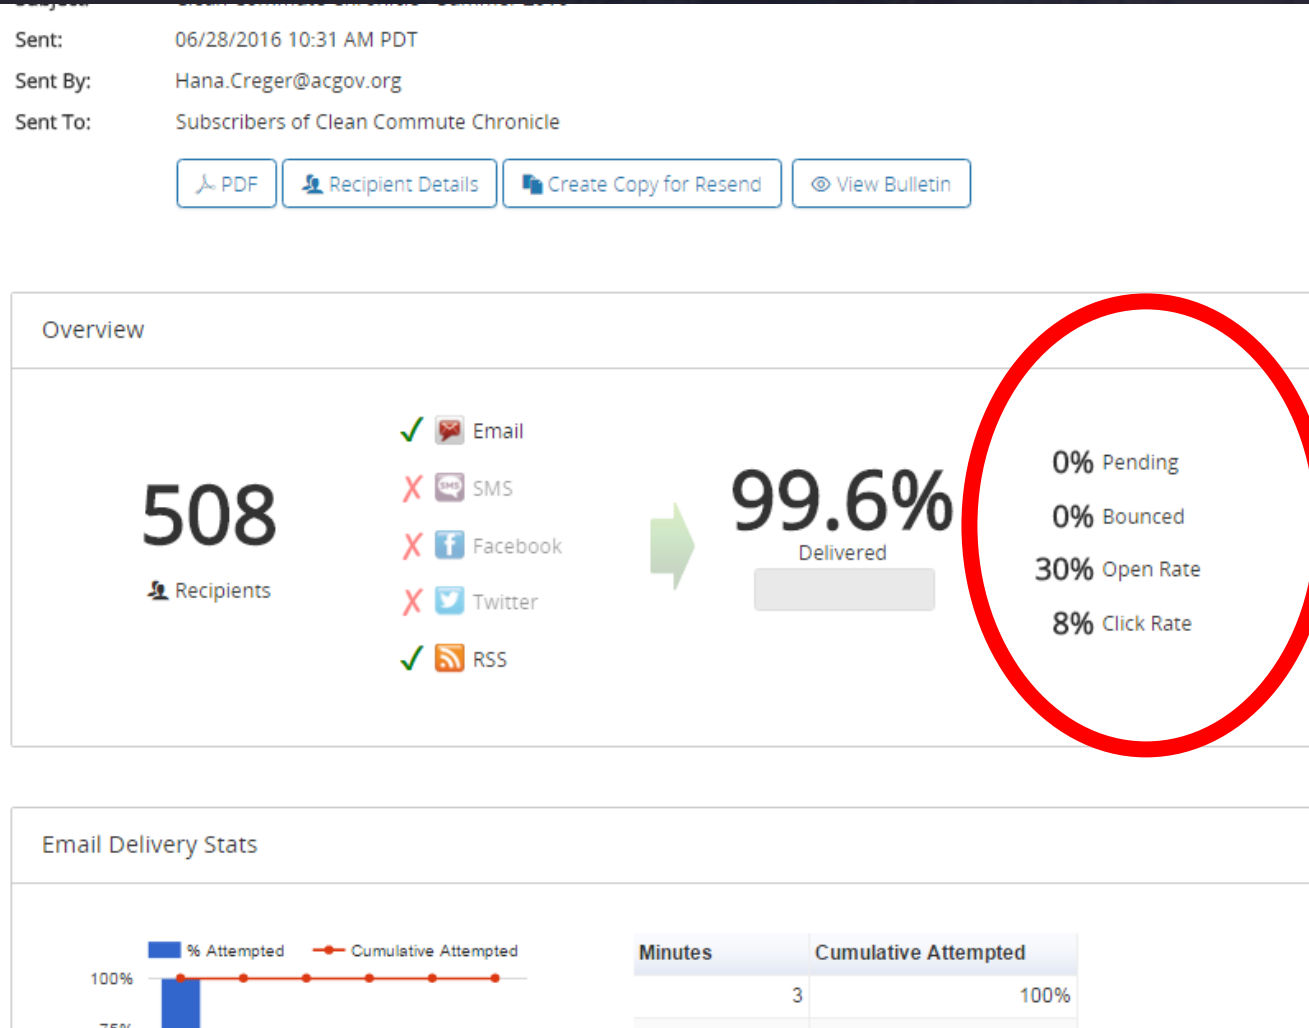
Sent: 06/28/2016 10:31 AM PDT

Sent By: Hana.Creger@acgov.org

Sent To: Subscribers of Clean Commute Chronicle

PDF | Recipient Details | Create Copy for Resend | View Bulletin

Overview

508
Recipients

Email
SMS
Facebook
Twitter
RSS

99.6%
Delivered

0% Pending
0% Bounced
30% Open Rate
8% Click Rate

Email Delivery Stats

% Attempted
Cumulative Attempted

100%

| Minutes | Cumulative Attempted |
|---|---|
| 3 | 100% |